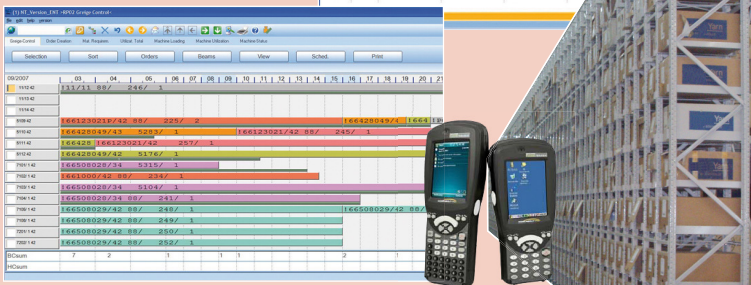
[1] NT_Version_DKT <BP02 Greige Control>

file edit help version

Greige Control | Order Creation | Mat. Requirem. | Utilizat. Total | Machine Loading | Machine Utilization | Machine Status

Selection | Sort | Orders | Beams | View | Sched. | Print

08/2007 | 03 | 04 | 05 | 06 | 07 | 08 | 09 | 10 | 11 | 12 | 13 | 14 | 15 | 16 | 17 | 18 | 19 | 20 | 21

11/12 42 | [11/11 88/ 246/ 1
11/13 42
11/14 42
5109 42 | I66123021F/42 88/ 225/ 2 | I66428049/4 | I664
5110 42 | I66428049/43 5253/ 1 | I66123021/42 88/ 245/ 1
5111 42 | I66428 | I66123021/42 257/ 1
5112 42 | I66428049/42 5176/ 1
7101 1 42 | I66508028/34 5315/ 1
7102 1 42 | I661000/42 88/ 234/ 1
7103 1 42 | I66508028/34 5104/ 1
7104 1 42 | I66508029/34 88/ 241/ 1
7105 1 42 | I66508029/42 88/ 248/ 1 | I66508029/42 88/
7106 1 42 | I66508029/42 88/ 249/ 1
7201 1 42 | I66508029/42 88/ 250/ 1
7202 1 42 | I66508029/42 88/ 252/ 1

BCsum | 7 | 2 | 1 | 1 | 1 | 2 | 1
HCsum